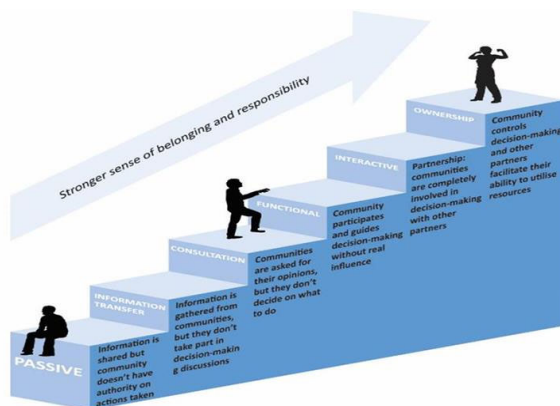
Stronger sense of belonging and responsibility

PASSIVE

INFORMATION TRANSFER

Information is shared but community doesn't have authority on actions taken

CONSULTATION

Information is gathered from communities, but they don't take part in decision-makin g discussions

FUNCTIONAL

Communities are asked for their opinions, but they don't decide on what to do

INTERACTIVE

Community participates and guides decision-making without real influence

OWNERSHIP

Partnership: communities are completely involved in decision-making with other partners

Community controls decision-making and other partners facilitate their ability to utilise resources